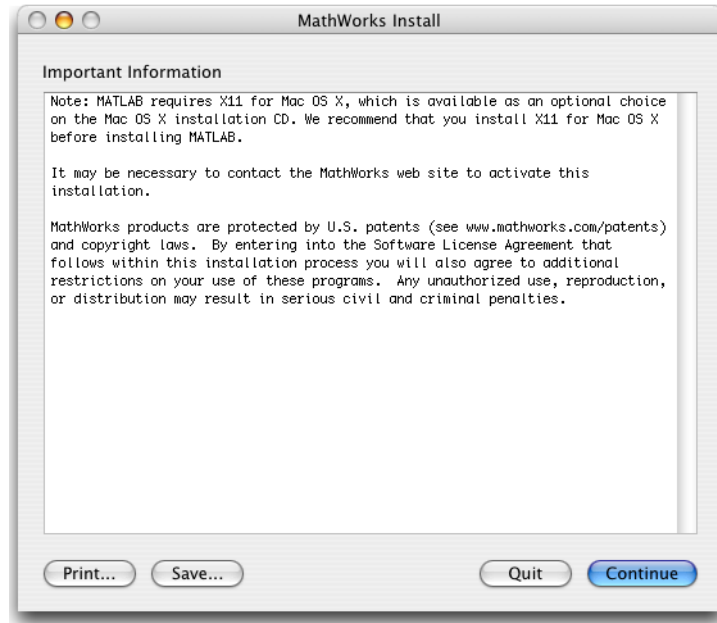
MathWorks Install

Important Information

Note: MATLAB requires X11 for Mac OS X, which is available as an optional choice on the Mac OS X installation CD. We recommend that you install X11 for Mac OS X before installing MATLAB.

It may be necessary to contact the MathWorks web site to activate this installation.

MathWorks products are protected by U.S. patents (see www.mathworks.com/patents) and copyright laws. By entering into the Software License Agreement that follows within this installation process you will also agree to additional restrictions on your use of these programs. Any unauthorized use, reproduction, or distribution may result in serious civil and criminal penalties.

Print... Save... Quit Continue